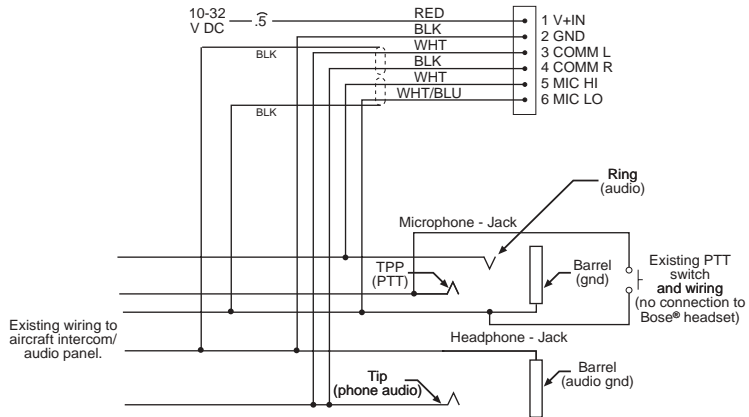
10-32 V DC

.5

RED
BLK
WHT
BLK
WHT
WHT/BLU

1 V+IN
2 GND
3 COMM L
4 COMM R
5 MIC HI
6 MIC LO

BLK

BLK

Ring (audio)

Microphone - Jack

TPP (PTT)

Barrel (gnd)

Existing PTT switch and wiring (no connection to Bose® headset)

Existing wiring to aircraft intercom/ audio panel.

Headphone - Jack

Barrel (audio gnd)

Tip (phone audio)